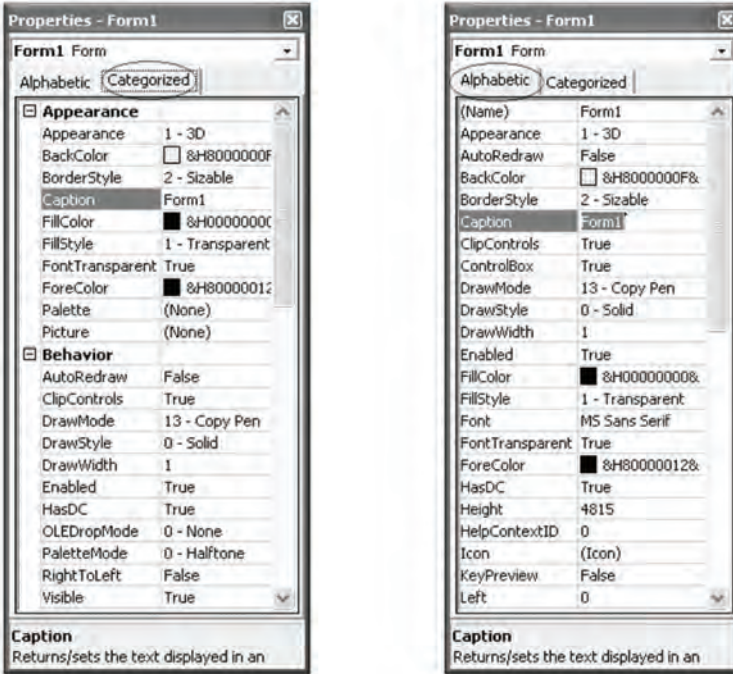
Properties - Form1

Form1 Form

Alphabetic | Categorized

| | |
|---|---|
| ⊟ Appearance | |
| Appearance | 1 - 3D |
| BackColor | &H8000000F |
| BorderStyle | 2 - Sizable |
| Caption | Form1 |
| FillColor | &H0000000C |
| FillStyle | 1 - Transparent |
| FontTransparent | True |
| ForeColor | &H8000001Z |
| Palette | (None) |
| Picture | (None) |
| ⊟ Behavior | |
| AutoRedraw | False |
| ClipControls | True |
| DrawMode | 13 - Copy Pen |
| DrawStyle | 0 - Solid |
| DrawWidth | 1 |
| Enabled | True |
| HasDC | True |
| OLEDropMode | 0 - None |
| PaletteMode | 0 - Halftone |
| RightToLeft | False |
| Visible | True |

Caption
Returns/sets the text displayed in an

Properties - Form1

Form1 Form

Alphabetic | Categorized

| | |
|---|---|
| (Name) | Form1 |
| Appearance | 1 - 3D |
| AutoRedraw | False |
| BackColor | &H8000000F& |
| BorderStyle | 2 - Sizable |
| Caption | Form1 |
| ClipControls | True |
| ControlBox | True |
| DrawMode | 13 - Copy Pen |
| DrawStyle | 0 - Solid |
| DrawWidth | 1 |
| Enabled | True |
| FillColor | &H00000000& |
| FillStyle | 1 - Transparent |
| Font | MS Sans Serif |
| FontTransparent | True |
| ForeColor | &H80000012& |
| HasDC | True |
| Height | 4815 |
| HelpContextID | 0 |
| Icon | (Icon) |
| KeyPreview | False |
| Left | 0 |

Caption
Returns/sets the text displayed in an